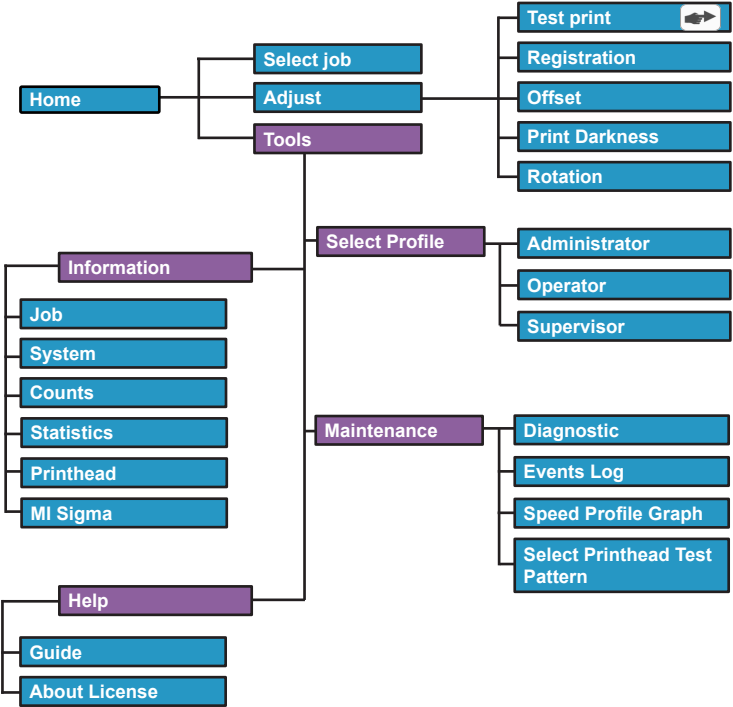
Home

Select job

Adjust

Tools

Test print

Registration

Offset

Print Darkness

Rotation

Select Profile

Administrator

Operator

Supervisor

Information

Job

System

Counts

Statistics

Printhead

MI Sigma

Maintenance

Diagnostic

Events Log

Speed Profile Graph

Select Printhead Test Pattern

Help

Guide

About License